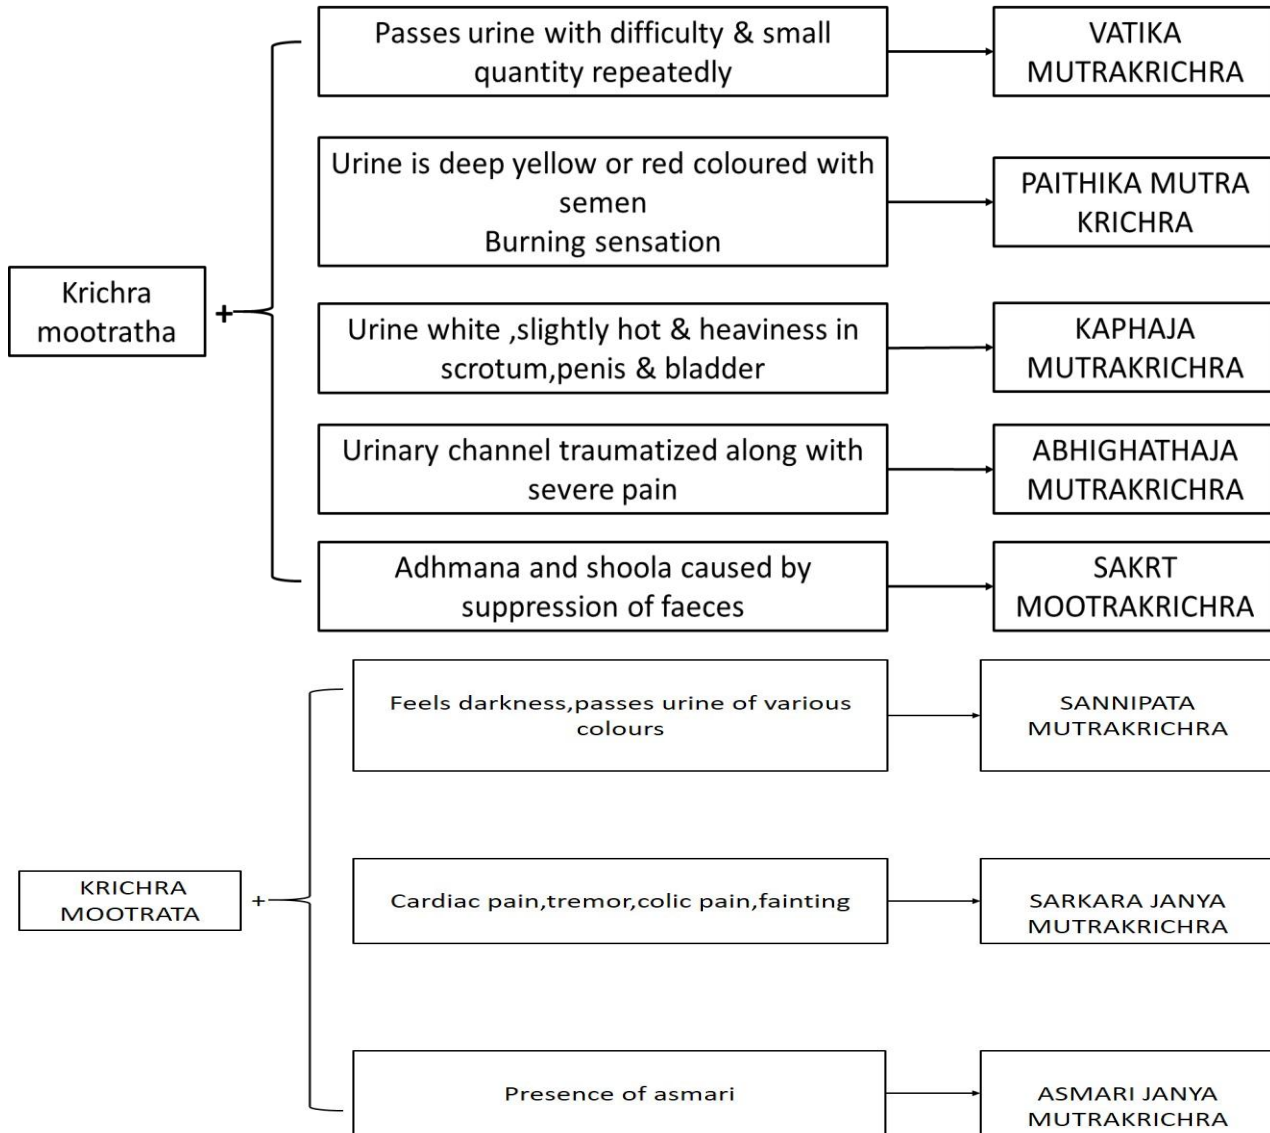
Krichra mootratha +

Passes urine with difficulty & small quantity repeatedly → VATIKA MUTRAKRICHRA

Urine is deep yellow or red coloured with semen
Burning sensation → PAITHIKA MUTRA KRICHRA

Urine white ,slightly hot & heaviness in scrotum,penis & bladder → KAPHAJA MUTRAKRICHRA

Urinary channel traumatized along with severe pain → ABHIGHATHAJA MUTRAKRICHRA

Adhmana and shoola caused by suppression of faeces → SAKRT MOOTRAKRICHRA

KRICHRA MOOTRATA +

Feels darkness,passes urine of various colours → SANNIPATA MUTRAKRICHRA

Cardiac pain,tremor,colic pain,fainting → SARKARA JANYA MUTRAKRICHRA

Presence of asmari → ASMARI JANYA MUTRAKRICHRA